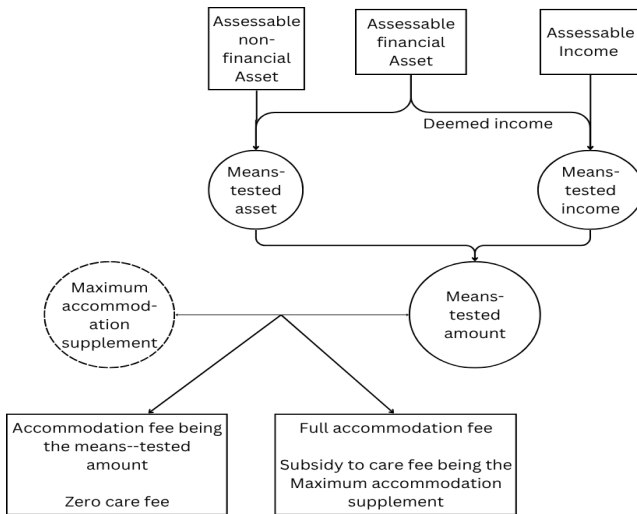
Assessable non-financial Asset

Assessable financial Asset

Assessable Income

Deemed income

Means-tested asset

Means-tested income

Maximum accommodation supplement

Means-tested amount

Accommodation fee being the means--tested amount

Zero care fee

Full accommodation fee

Subsidy to care fee being the Maximum accommodation supplement